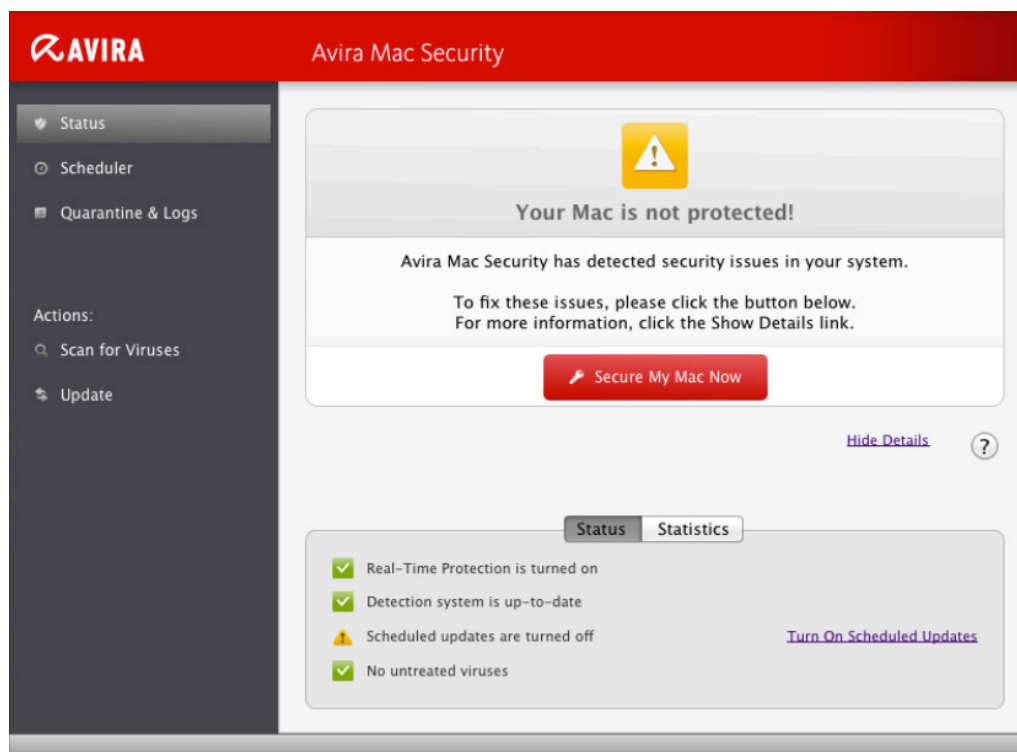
AVIRA

Avira Mac Security

Status

Scheduler

Quarantine & Logs

Actions:

Scan for Viruses

Update

!

Your Mac is not protected!

Avira Mac Security has detected security issues in your system.

To fix these issues, please click the button below.
For more information, click the Show Details link.

Secure My Mac Now

Hide Details

?

Status

Statistics

Real-Time Protection is turned on

Detection system is up-to-date

Scheduled updates are turned off

Turn On Scheduled Updates

No untreated viruses